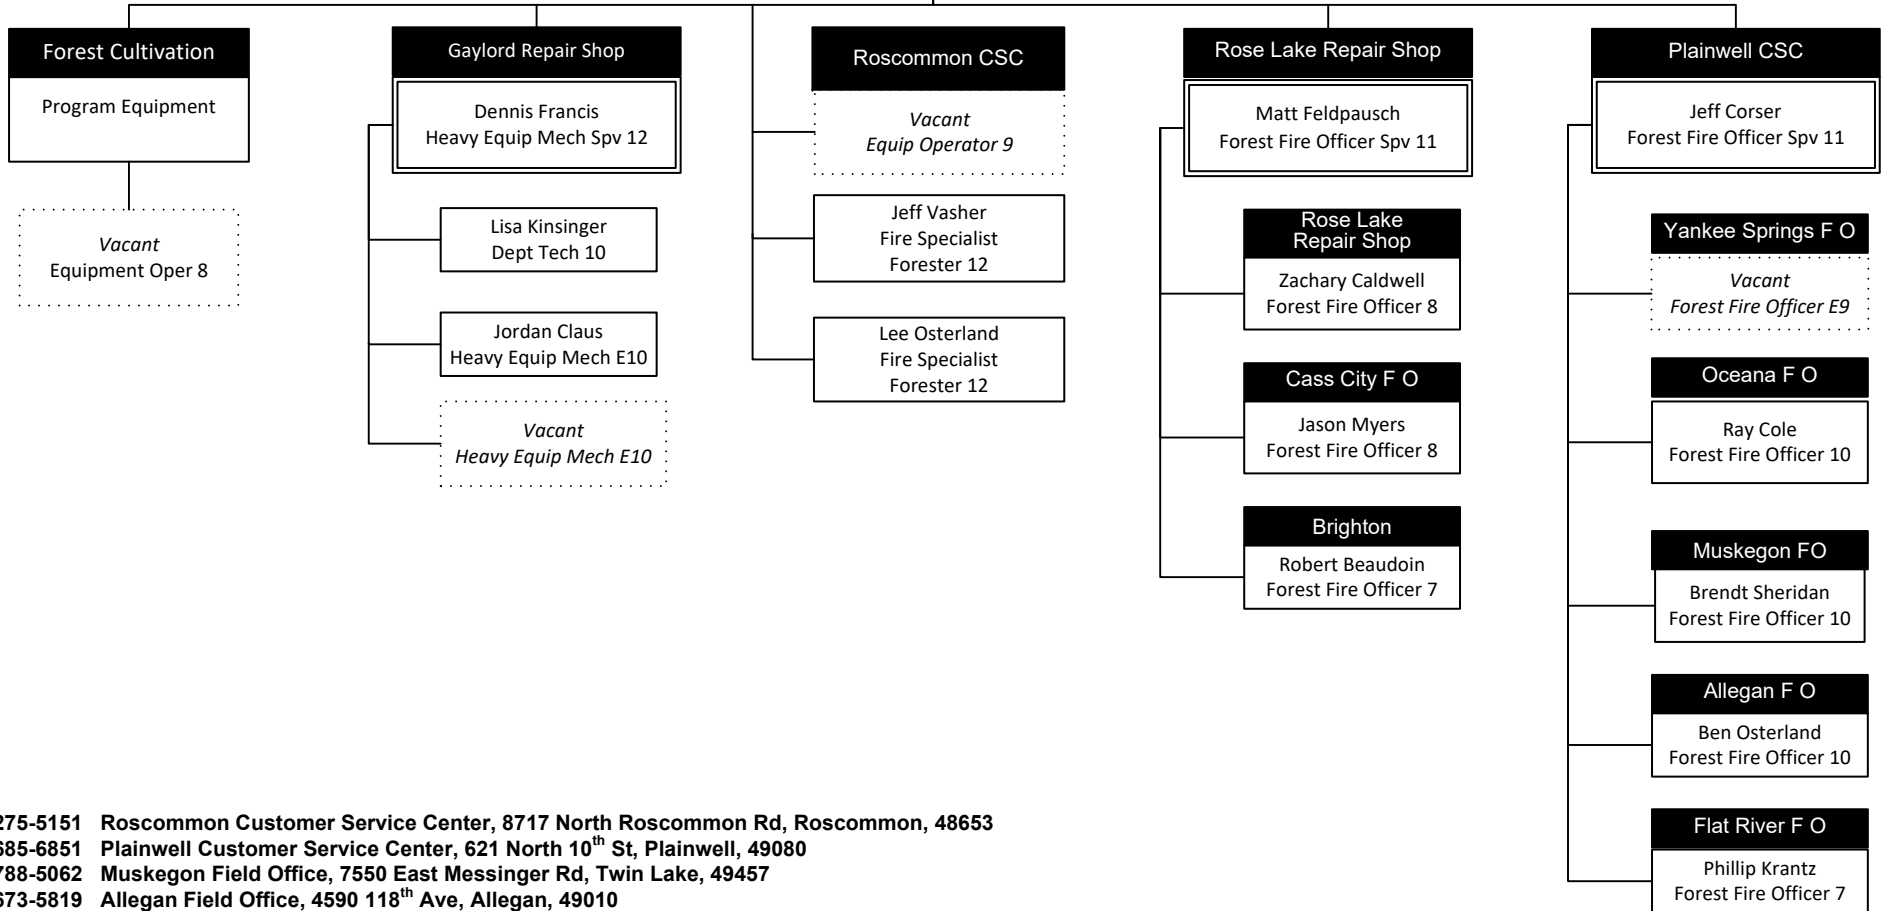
Forest Cultivation
Program Equipment

Vacant
Equipment Oper 8

Gaylord Repair Shop
Dennis Francis
Heavy Equip Mech Spv 12

Lisa Kinsinger
Dept Tech 10

Jordan Claus
Heavy Equip Mech E10

Vacant
Heavy Equip Mech E10

Roscommon CSC
Vacant
Equip Operator 9

Jeff Vasher
Fire Specialist
Forester 12

Lee Osterland
Fire Specialist
Forester 12

Rose Lake Repair Shop
Matt Feldpausch
Forest Fire Officer Spv 11

Rose Lake Repair Shop
Zachary Caldwell
Forest Fire Officer 8

Cass City F O
Jason Myers
Forest Fire Officer 8

Brighton
Robert Beaudoin
Forest Fire Officer 7

Plainwell CSC
Jeff Corser
Forest Fire Officer Spv 11

Yankee Springs F O
Vacant
Forest Fire Officer E9

Oceana F O
Ray Cole
Forest Fire Officer 10

Muskegon FO
Brendt Sheridan
Forest Fire Officer 10

Allegan F O
Ben Osterland
Forest Fire Officer 10

Flat River F O
Phillip Krantz
Forest Fire Officer 7

275-5151 Roscommon Customer Service Center, 8717 North Roscommon Rd, Roscommon, 48653
685-6851 Plainwell Customer Service Center, 621 North 10$^{th}$ St, Plainwell, 49080
788-5062 Muskegon Field Office, 7550 East Messinger Rd, Twin Lake, 49457
673-5819 Allegan Field Office, 4590 118$^{th}$ Ave, Allegan, 49010